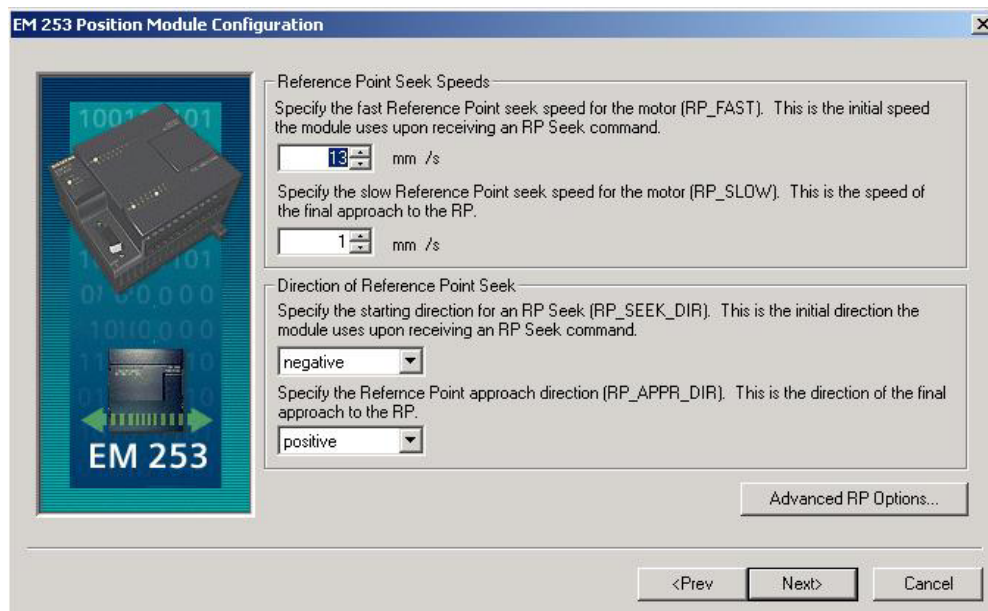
EM 253 Position Module Configuration

×

EM 253

Reference Point Seek Speeds

Specify the fast Reference Point seek speed for the motor (RP_FAST). This is the initial speed the module uses upon receiving an RP Seek command.

13 mm /s

Specify the slow Reference Point seek speed for the motor (RP_SLOW). This is the speed of the final approach to the RP.

1 mm /s

Direction of Reference Point Seek

Specify the starting direction for an RP Seek (RP_SEEK_DIR). This is the initial direction the module uses upon receiving an RP Seek command.

negative

Specify the Refernce Point approach direction (RP_APPR_DIR). This is the direction of the final approach to the RP.

positive

Advanced RP Options...

<Prev

Next>

Cancel